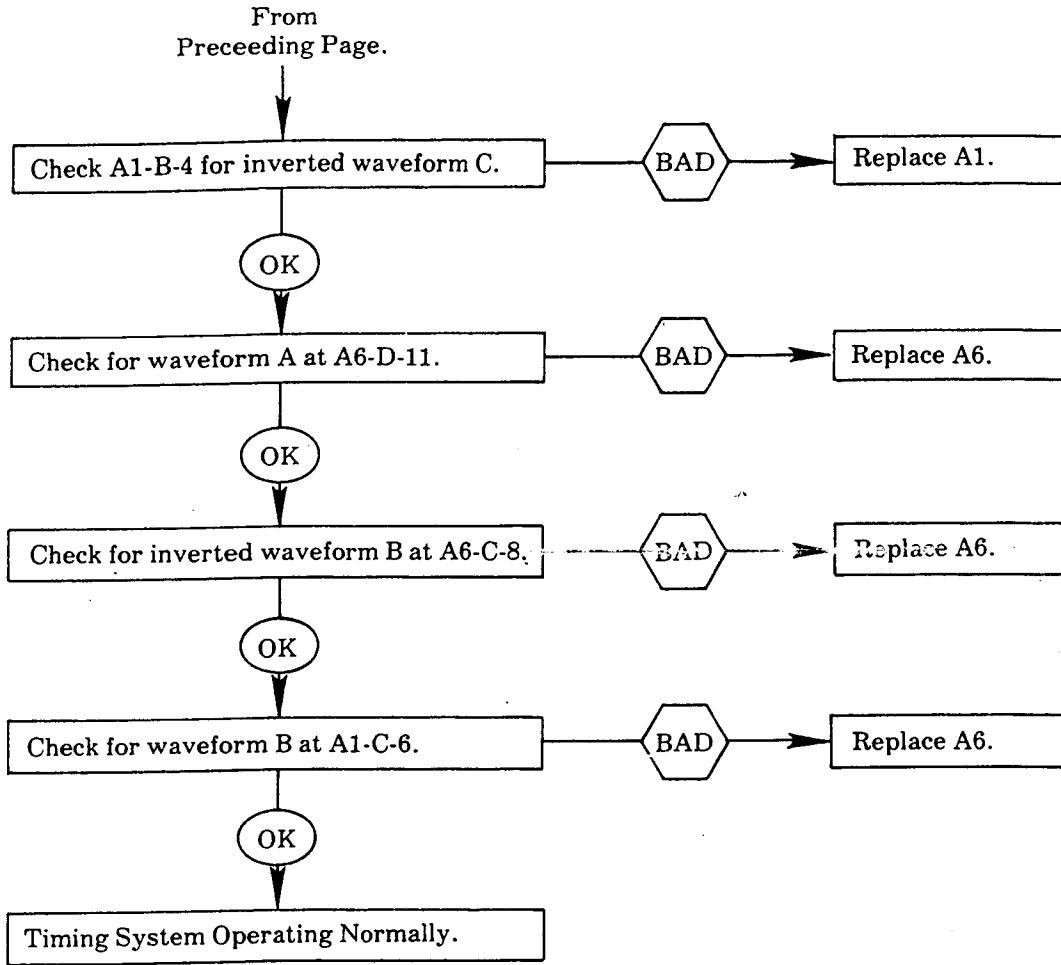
From
Preceeding Page.

Check A1-B-4 for inverted waveform C.

BAD

Replace A1.

OK

Check for waveform A at A6-D-11.

BAD

Replace A6.

OK

Check for inverted waveform B at A6-C-8.

BAD

Replace A6.

OK

Check for waveform B at A1-C-6.

BAD

Replace A6.

OK

Timing System Operating Normally.